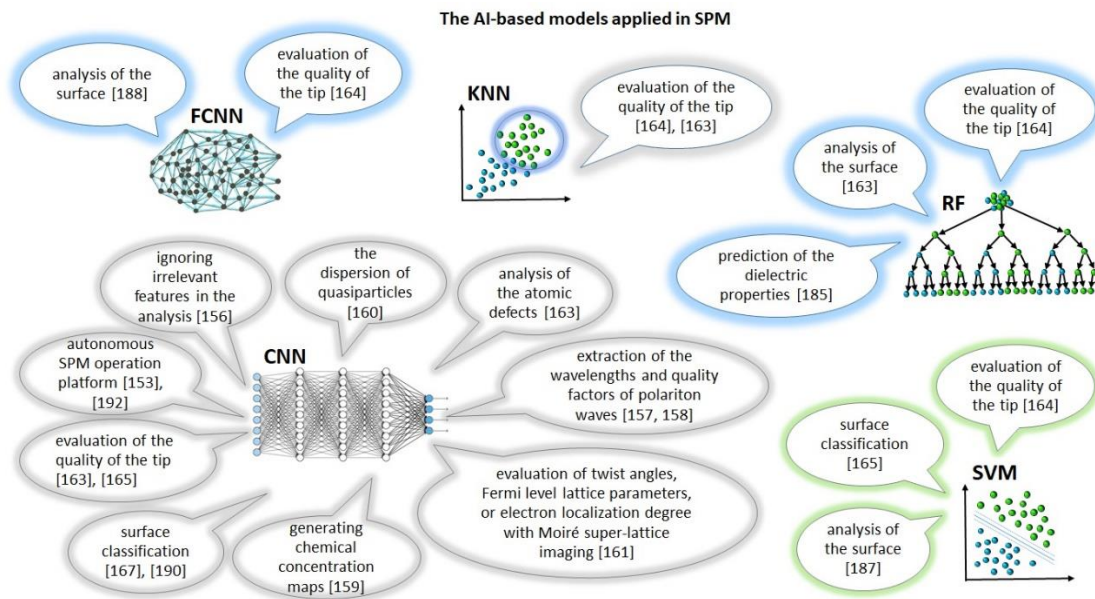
The AI-based models applied in SPM

analysis of the surface [188]

evaluation of the quality of the tip [164]

FCNN

KNN

evaluation of the quality of the tip [164], [163]

evaluation of the quality of the tip [164]

analysis of the surface [163]

RF

prediction of the dielectric properties [185]

ignoring irrelevant features in the analysis [156]

the dispersion of quasiparticles [160]

analysis of the atomic defects [163]

autonomous SPM operation platform [153], [192]

CNN

extraction of the wavelengths and quality factors of polariton waves [157, 158]

evaluation of the quality of the tip [163], [165]

evaluation of twist angles, Fermi level lattice parameters, or electron localization degree with Moiré super-lattice imaging [161]

surface classification [167], [190]

generating chemical concentration maps [159]

evaluation of the quality of the tip [164]

surface classification [165]

SVM

analysis of the surface [187]